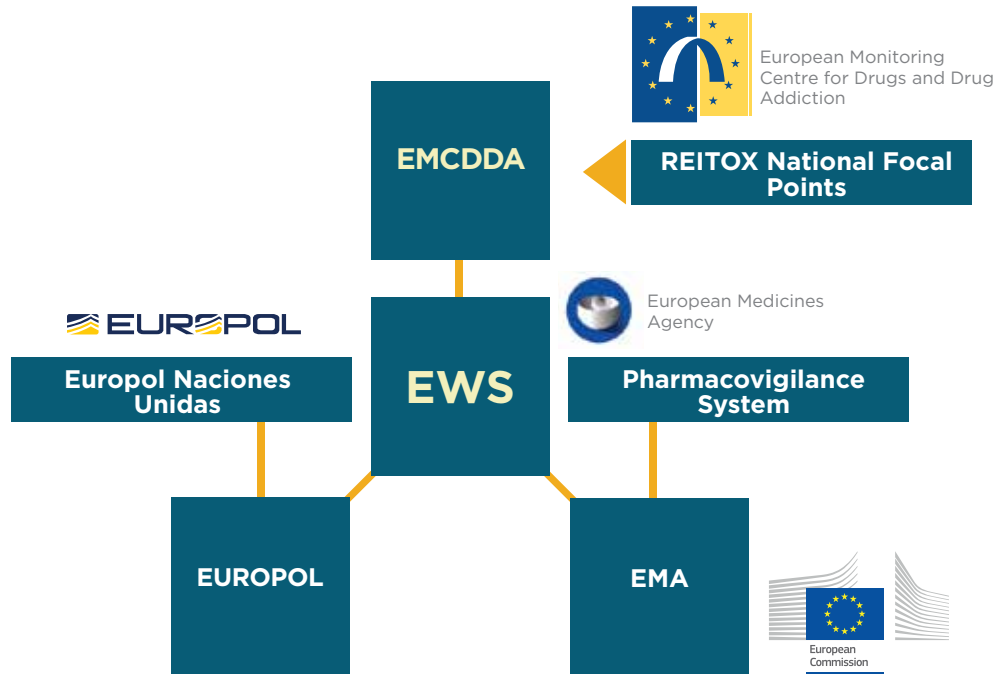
European Monitoring Centre for Drugs and Drug Addiction

EMCDDA

REITOX National Focal Points

European Medicines Agency

EUROPOL

Europol Naciones Unidas

EWS

Pharmacovigilance System

EUROPOL

EMA

European Commission